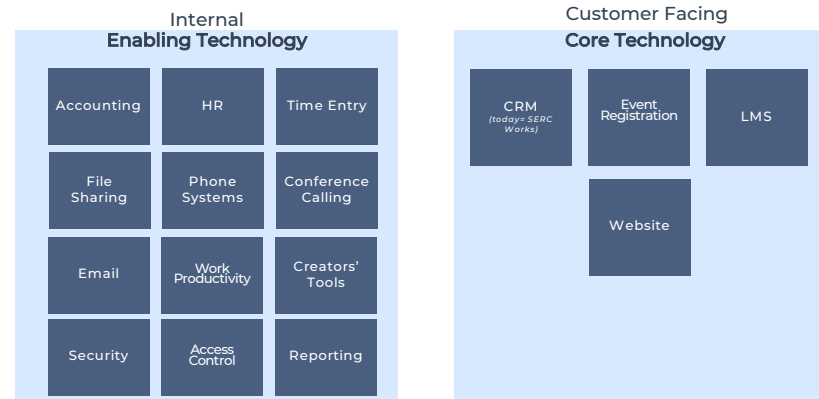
Internal
Enabling Technology

Accounting
HR
Time Entry
File Sharing
Phone Systems
Conference Calling
Email
Work Productivity
Creators' Tools
Security
Access Control
Reporting

Customer Facing
Core Technology

CRM
(today= SERC Works)
Event Registration
LMS
Website